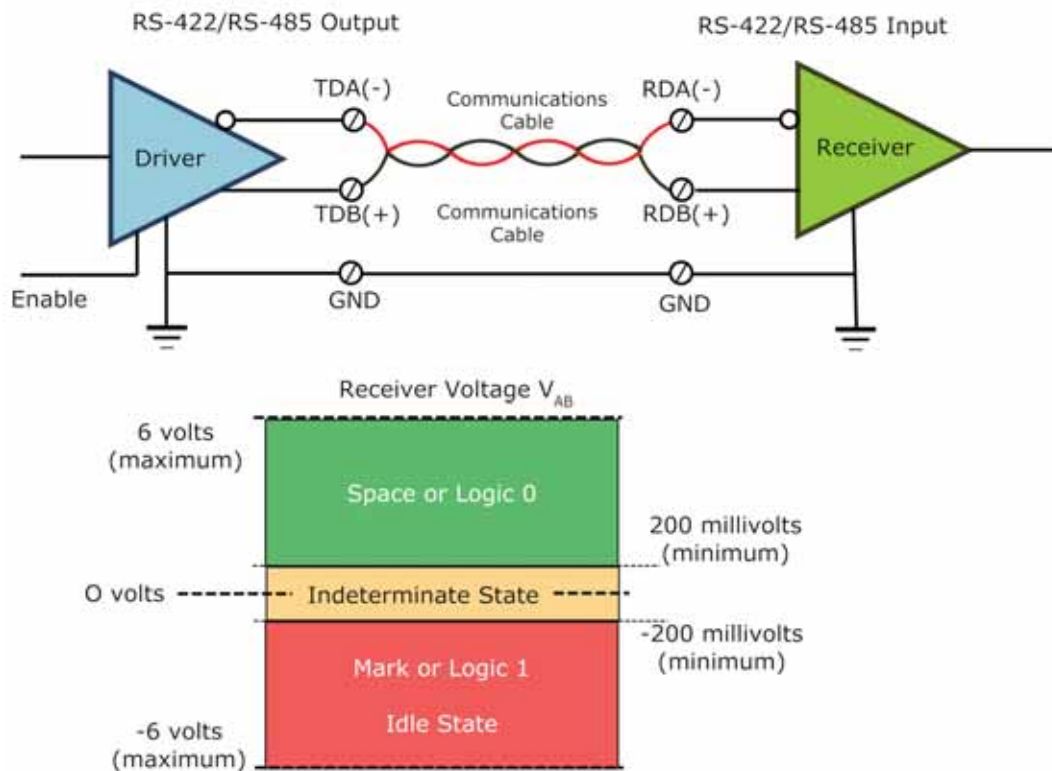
RS-422/RS-485 Output

RS-422/RS-485 Input

Driver

TDA(-)

Communications Cable

RDA(-)

Receiver

TDB(+)

Communications Cable

RDB(+)

Enable

GND

GND

Receiver Voltage $V_{AB}$

6 volts (maximum)

Space or Logic 0

200 millivolts (minimum)

O volts

Indeterminate State

-200 millivolts (minimum)

Mark or Logic 1

Idle State

-6 volts (maximum)